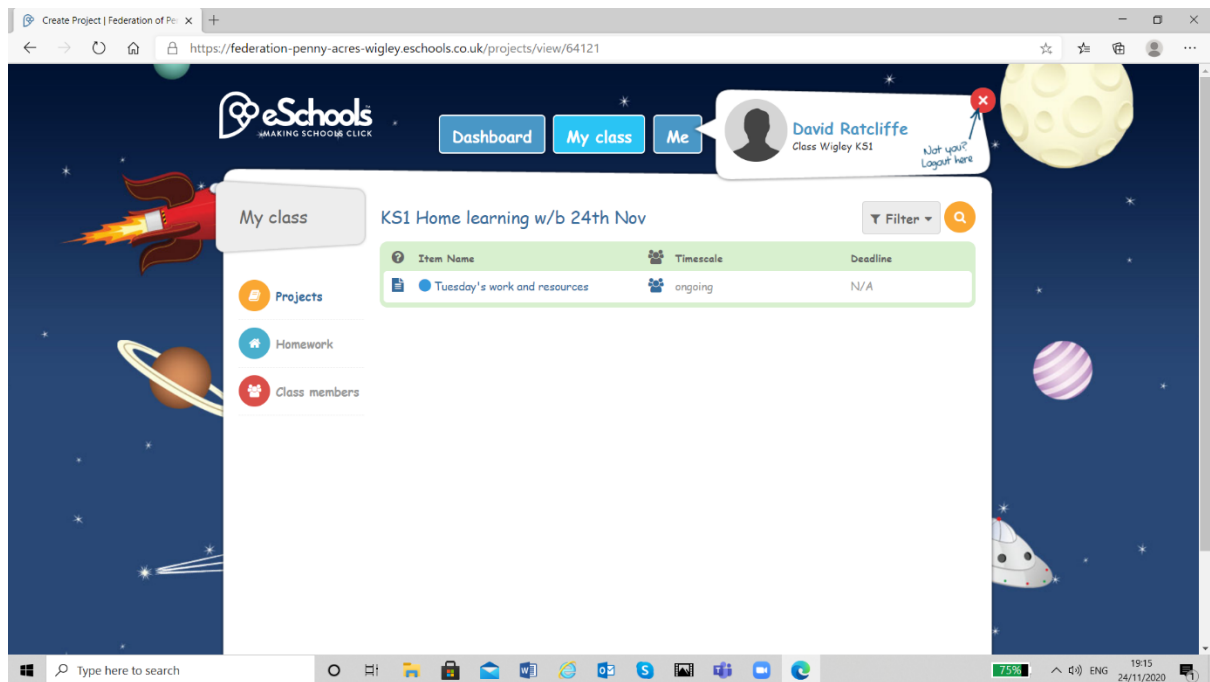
Create Project | Federation of Pe ×

https://federation-penny-acres-wigley.eschools.co.uk/projects/view/64121

eSchools
MAKING SCHOOLS CLICK

Dashboard
My class
Me

David Ratcliffe
Class Wigley KS1
Not you? Logout here

My class

Projects
Homework
Class members

KS1 Home learning w/b 24th Nov

Filter

| Item Name | Timescale | Deadline |
|---|---|---|
| Tuesday's work and resources | ongoing | N/A |

Type here to search

75%
ENG
19:15
24/11/2020